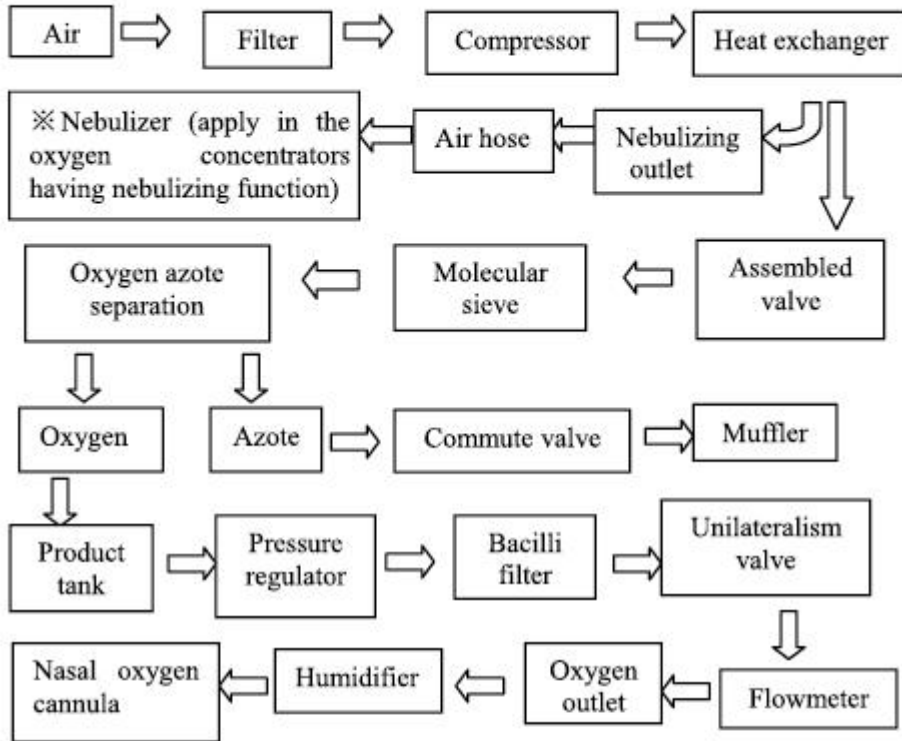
Air

Filter

Compressor

Heat exchanger

※ Nebulizer (apply in the oxygen concentrators having nebulizing function)

Air hose

Nebulizing outlet

Oxygen azote separation

Molecular sieve

Assembled valve

Oxygen

Azote

Commute valve

Muffler

Product tank

Pressure regulator

Bacilli filter

Unilateralism valve

Nasal oxygen cannula

Humidifier

Oxygen outlet

Flowmeter